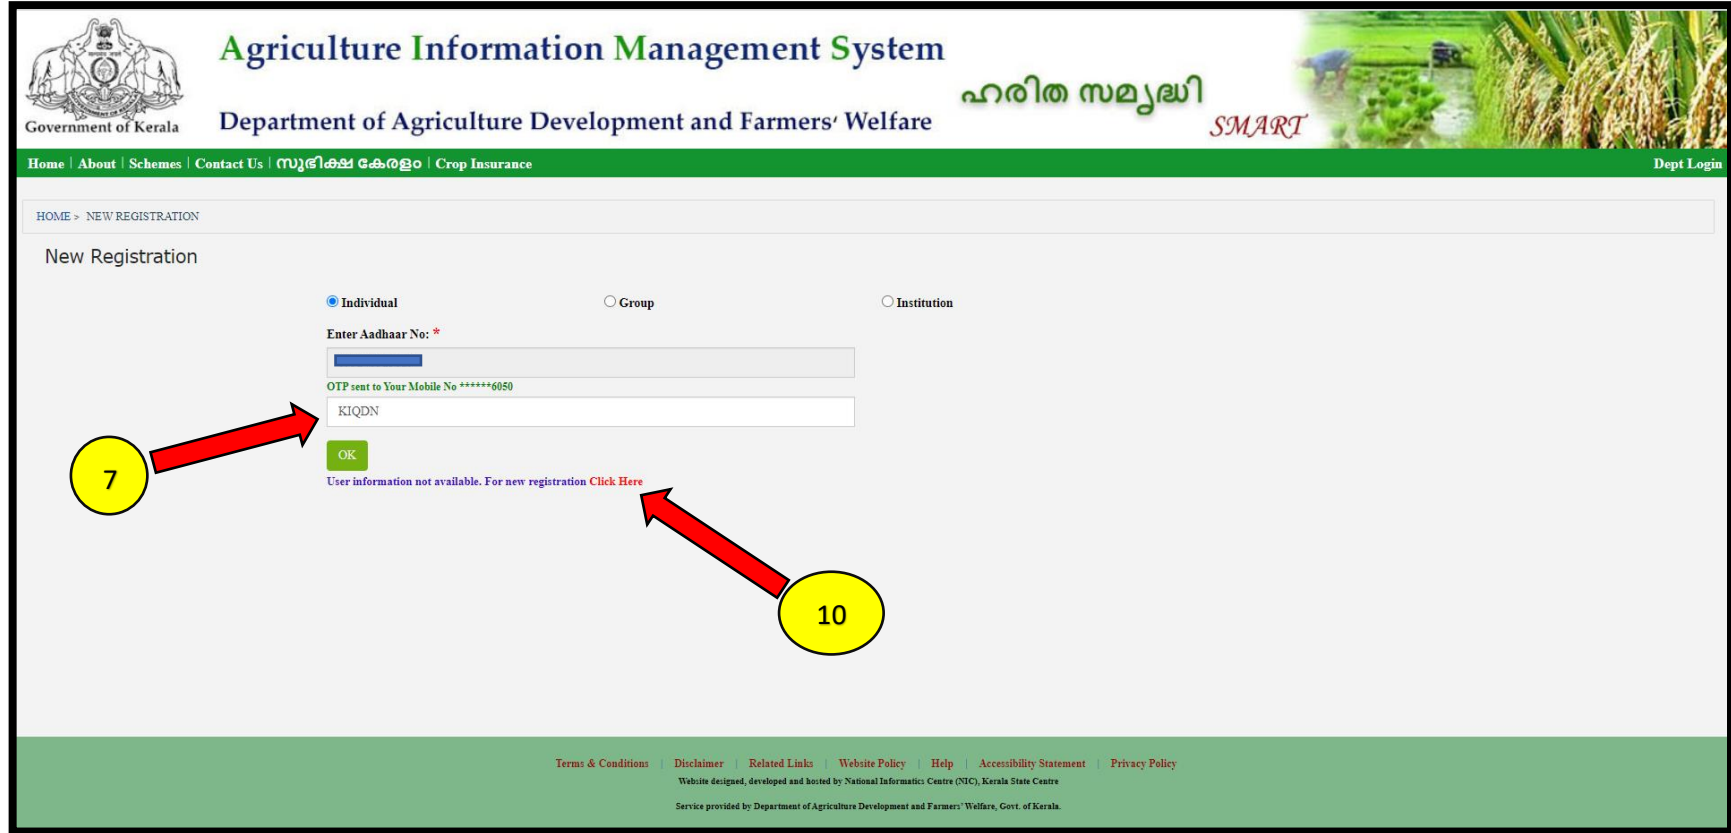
Government of Kerala

Agriculture Information Management System

Department of Agriculture Development and Farmers' Welfare

ഹരിത സമൃദ്ധി

SMART

Home | About | Schemes | Contact Us | സുഭിക്ഷ കേരളം | Crop Insurance

Dept Login

HOME > NEW REGISTRATION

New Registration

Individual

Group

Institution

Enter Aadhaar No: *

OTP sent to Your Mobile No ******6050

KIQDN

OK

User information not available. For new registration Click Here

7

10

Terms & Conditions | Disclaimer | Related Links | Website Policy | Help | Accessibility Statement | Privacy Policy

Website designed, developed and hosted by National Informatics Centre (NIC), Kerala State Centre

Service provided by Department of Agriculture Development and Farmers' Welfare, Govt. of Kerala.